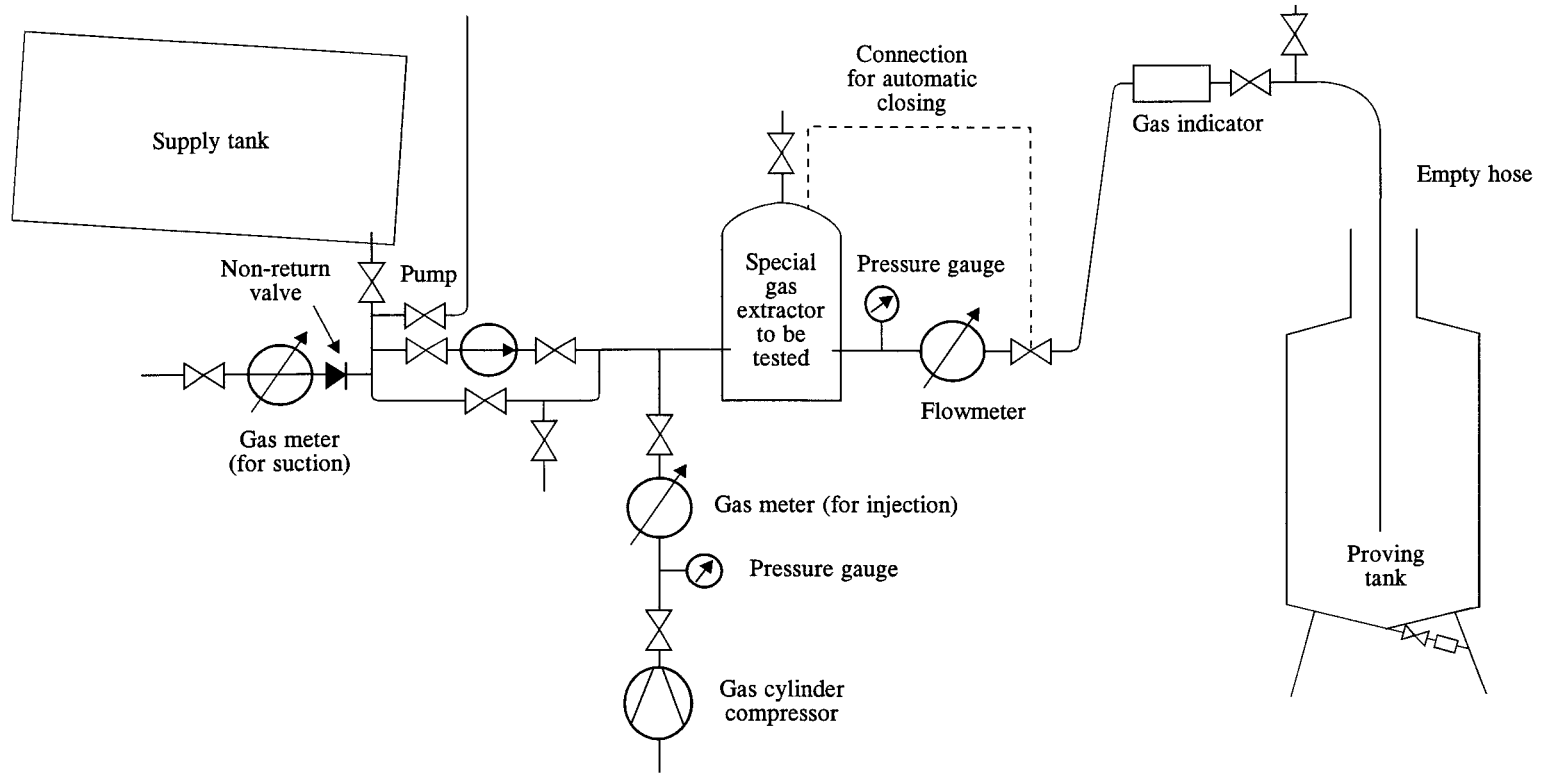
Supply tank

Connection for automatic closing

Gas indicator

Empty hose

Non-return valve

Pump

Special gas extractor to be tested

Pressure gauge

Gas meter (for suction)

Flowmeter

Gas meter (for injection)

Pressure gauge

Gas cylinder compressor

Proving tank